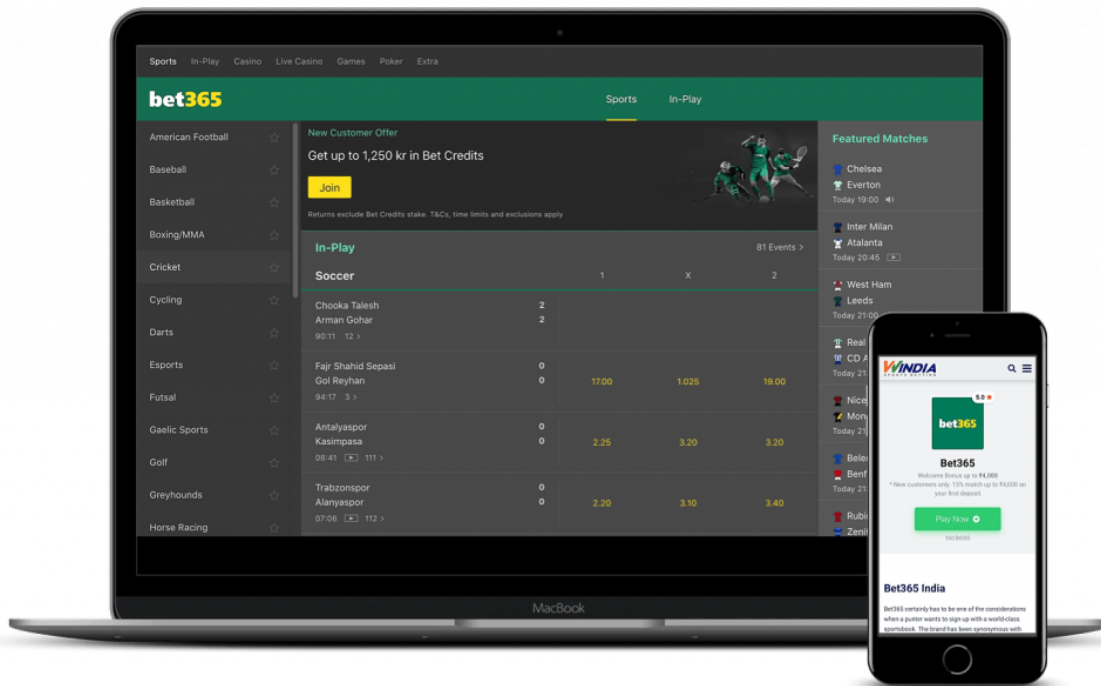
Sports In-Play Casino Live Casino Games Poker Extra

bet365

Sports In-Play

American Football
Baseball
Basketball
Boxing/MMA
Cricket
Cycling
Darts
Esports
Futsal
Gaelic Sports
Golf
Greyhounds
Horse Racing

New Customer Offer

Get up to 1,250 kr in Bet Credits

Join

Returns exclude Bet Credits stake. T&Cs, time limits and exclusions apply

In-Play

81 Events >

Soccer

1 X 2

| | | 1 | X | 2 |
|---|---|---|---|---|
| Chooka Talesh<br>Arman Gohar<br>90:11 12 > | 2<br>2 | | | |
| Fajr Shahid Sepasi<br>Gol Reyhan<br>94:17 3 > | 0<br>0 | 17.00 | 1.025 | 19.00 |
| Antalyaspor<br>Kasimpasa<br>08:41 111 > | 0<br>0 | 2.25 | 3.20 | 3.20 |
| Trabzonspor<br>Alanyaspor<br>07:06 112 > | 0<br>0 | 2.20 | 3.10 | 3.40 |

Featured Matches

Chelsea
Everton
Today 19:00

Inter Milan
Atalanta
Today 20:45

West Ham
Leeds
Today 21:00

Real
CD A
Today 21

Nice
Mon
Today 21

Bele
Benf
Today 21

Rubi
Zeni

MacBook

WINDIA

9.0

bet365

Bet365

Welcome Bonus up to ₹4,000

* New customers only. 15% match up to ₹4,000 on your first deposit

Play Now

bet365

Bet365 India

Bet365 certainly has to be one of the considerations when a punter wants to sign up with a world-class sportsbook. The brand has been synonymous with